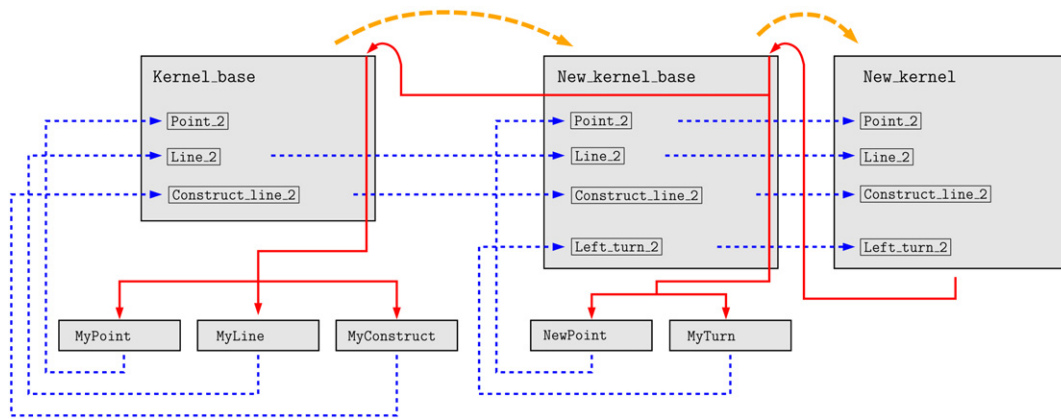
Kernel_base

Point_2

Line_2

Construct_line_2

New_kernel_base

Point_2

Line_2

Construct_line_2

Left_turn_2

New_kernel

Point_2

Line_2

Construct_line_2

Left_turn_2

MyPoint

MyLine

MyConstruct

NewPoint

MyTurn